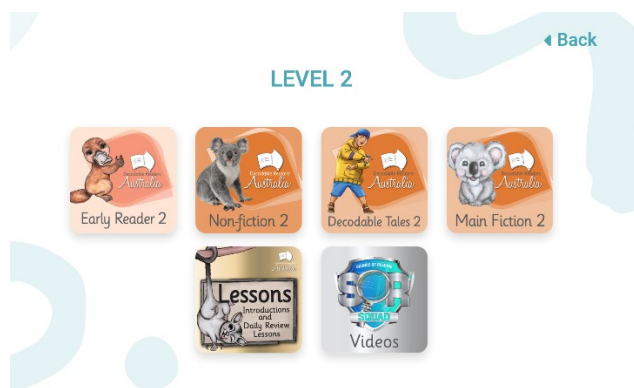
◂ Back

LEVEL 2

Decodable Readers Australia
Early Reader 2

Decodable Readers Australia
Non-fiction 2

Decodable Readers Australia
Decodable Tales 2

Decodable Readers Australia
Main Fiction 2

Lessons
Introductions and Daily Review Lessons

SQUAD
Videos